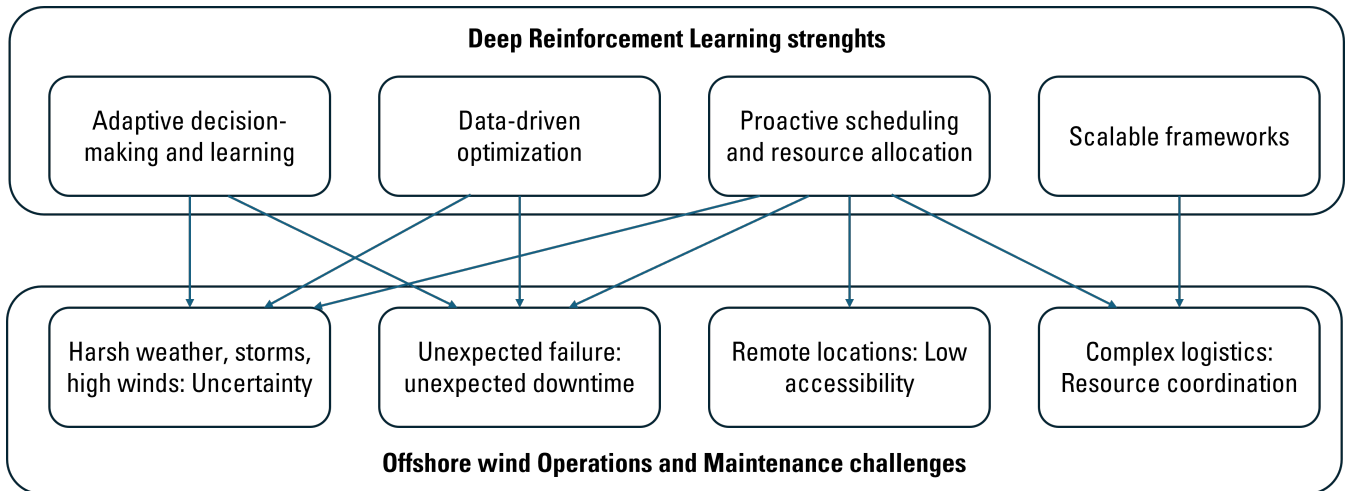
Deep Reinforcement Learning strenghts

Adaptive decision-making and learning

Data-driven optimization

Proactive scheduling and resource allocation

Scalable frameworks

Harsh weather, storms, high winds: Uncertainty

Unexpected failure: unexpected downtime

Remote locations: Low accessibility

Complex logistics: Resource coordination

Offshore wind Operations and Maintenance challenges